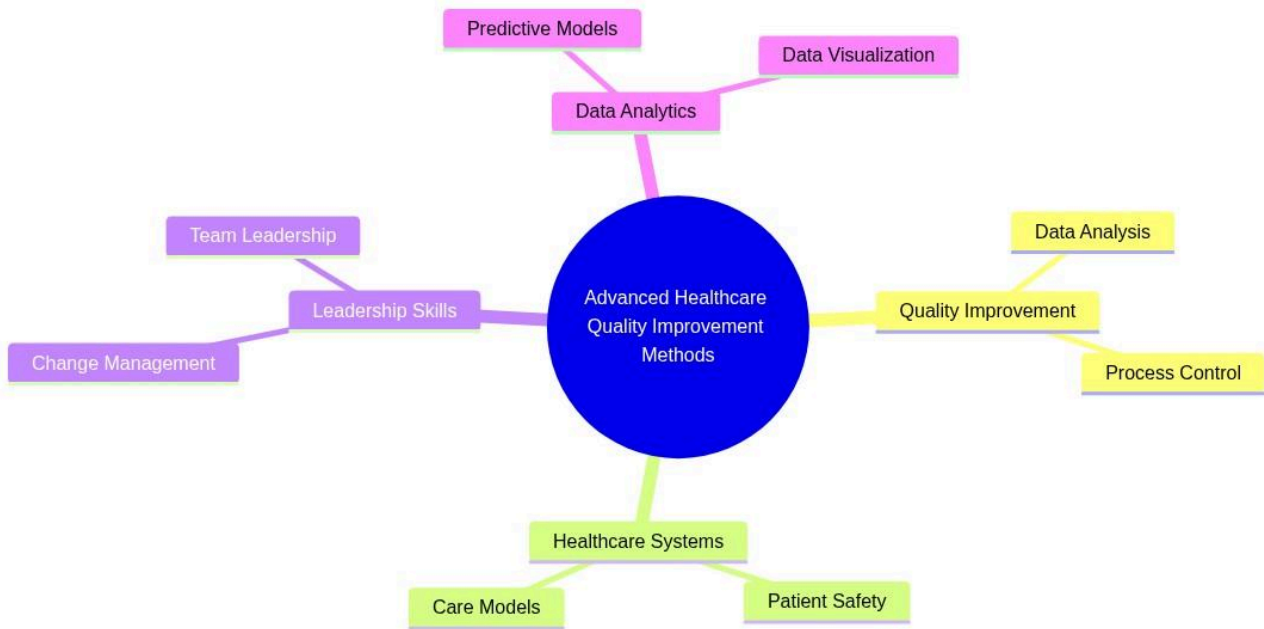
Advanced Healthcare Quality Improvement Methods

Data Analytics

Predictive Models

Data Visualization

Quality Improvement

Data Analysis

Process Control

Healthcare Systems

Care Models

Patient Safety

Leadership Skills

Team Leadership

Change Management